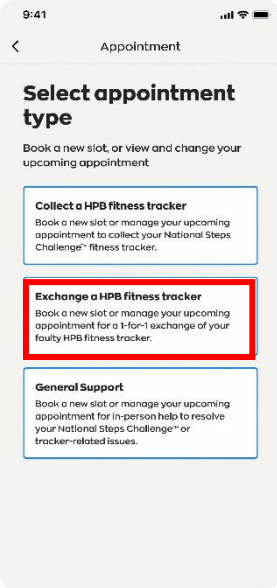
9:41

Appointment

Select appointment type

Book a new slot, or view and change your upcoming appointment

Collect a HPB fitness tracker

Book a new slot or manage your upcoming appointment to collect your National Steps Challenge™ fitness tracker.

Exchange a HPB fitness tracker

Book a new slot or manage your upcoming appointment for a 1-for-1 exchange of your faulty HPB fitness tracker.

General Support

Book a new slot or manage your upcoming appointment for in-person help to resolve your National Steps Challenge™ or tracker-related issues.